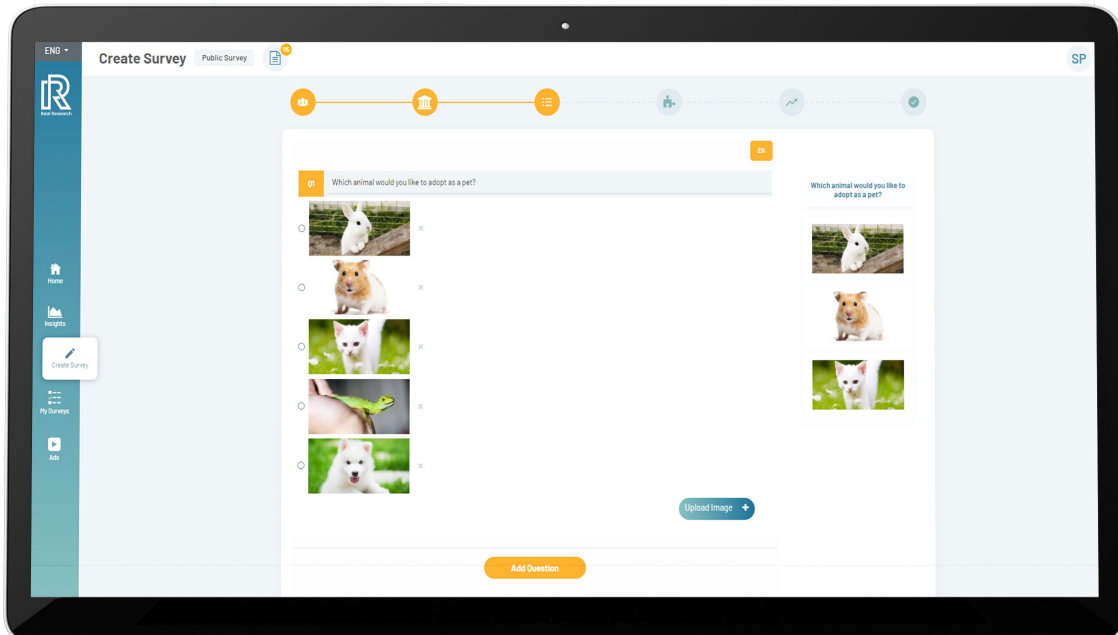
ENG

Real Research

Create Survey

Public Survey

1K

SP

Home

Insights

Create Survey

My Surveys

Ads

CH

Q1

Which animal would you like to adopt as a pet?

Upload Image

Add Question

Which animal would you like to adopt as a pet?